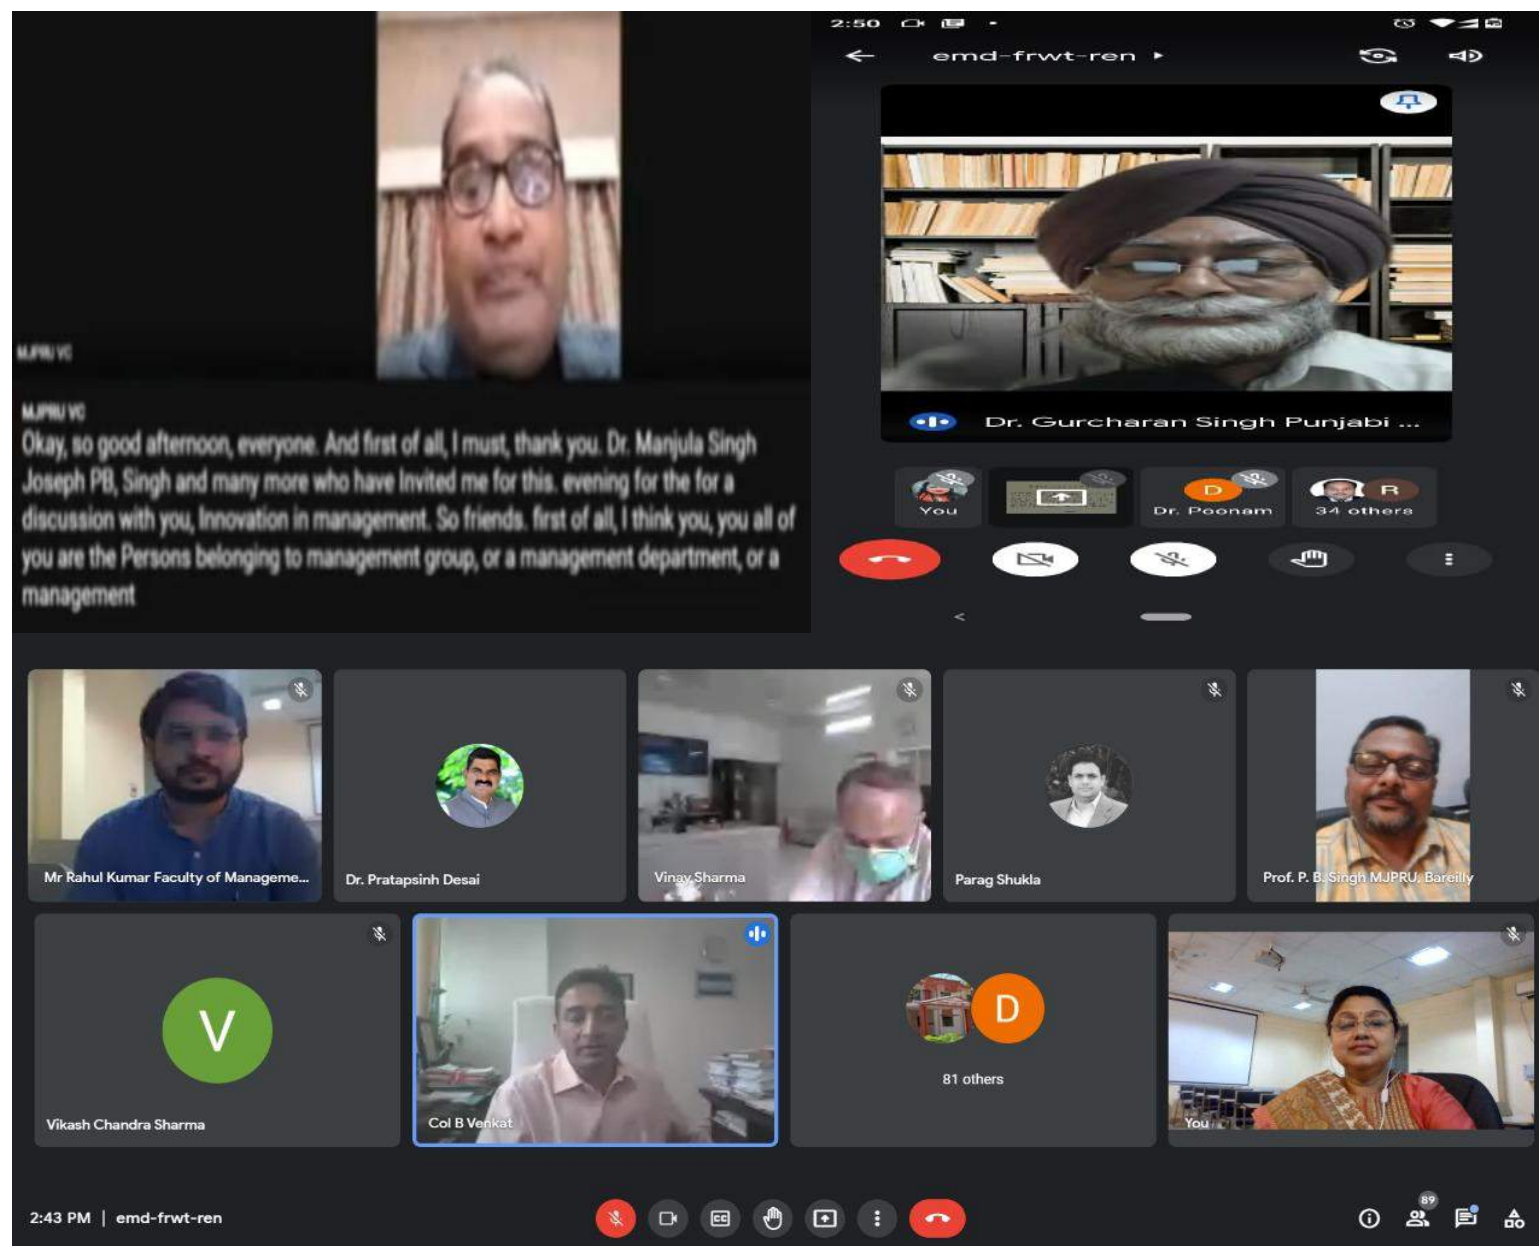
MJPRU VC

MJPRU VC
Okay, so good afternoon, everyone. And first of all, I must, thank you. Dr. Manjula Singh Joseph PB, Singh and many more who have Invited me for this. evening for the for a discussion with you, Innovation in management. So friends. first of all, I think you, you all of you are the Persons belonging to management group, or a management department, or a management

2:50

emd-frwt-ren ▸

Dr. Gurcharan Singh Punjabi ...

You

D

Dr. Poonam

R

34 others

Mr Rahul Kumar Faculty of Manageme...

Dr. Pratapsinh Desai

Vinay Sharma

Parag Shukla

Prof. P. B. Singh MJPRU, Bareilly

V

Vikash Chandra Sharma

Col B Venkat

D

81 others

You

2:43 PM | emd-frwt-ren

89